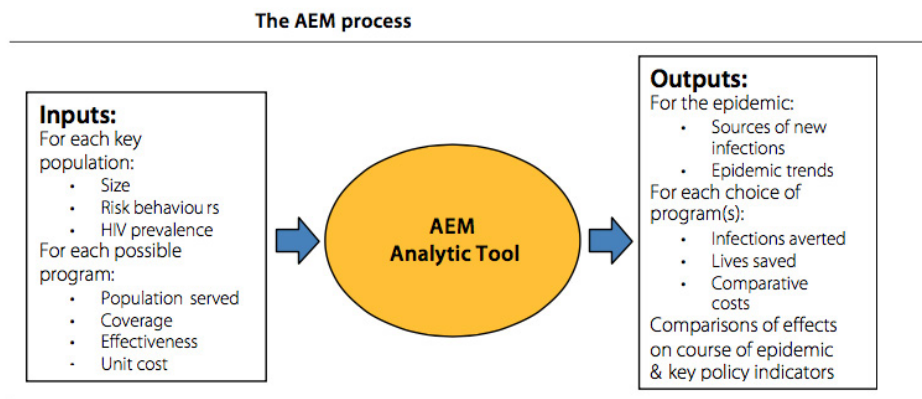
The AEM process

Inputs:
For each key population:
- Size
- Risk behaviou rs
- HIV prevalence
For each possible program:
- Population served
- Coverage
- Effectiveness
- Unit cost

AEM
Analytic Tool

Outputs:
For the epidemic:
- Sources of new infections
- Epidemic trends
For each choice of program(s):
- Infections averted
- Lives saved
- Comparative costs
Comparisons of effects on course of epidemic & key policy indicators